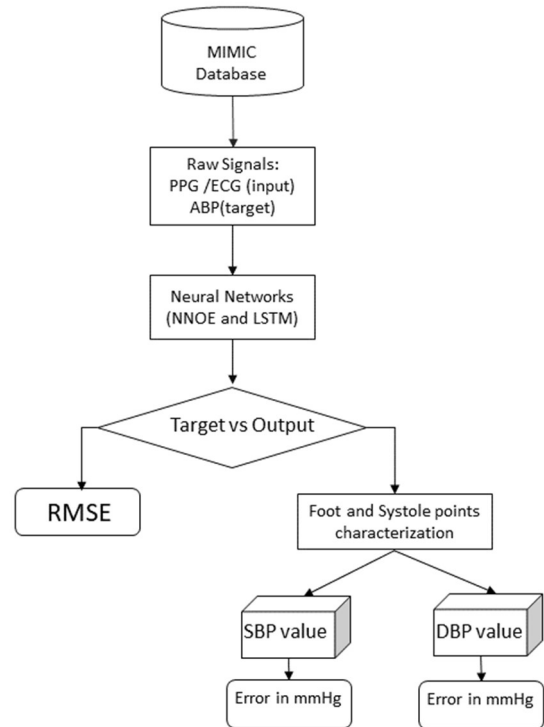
MIMIC Database

Raw Signals:
PPG /ECG (input)
ABP(target)

Neural Networks
(NNOE and LSTM)

Target vs Output

RMSE

Foot and Systole points characterization

SBP value

DBP value

Error in mmHg

Error in mmHg